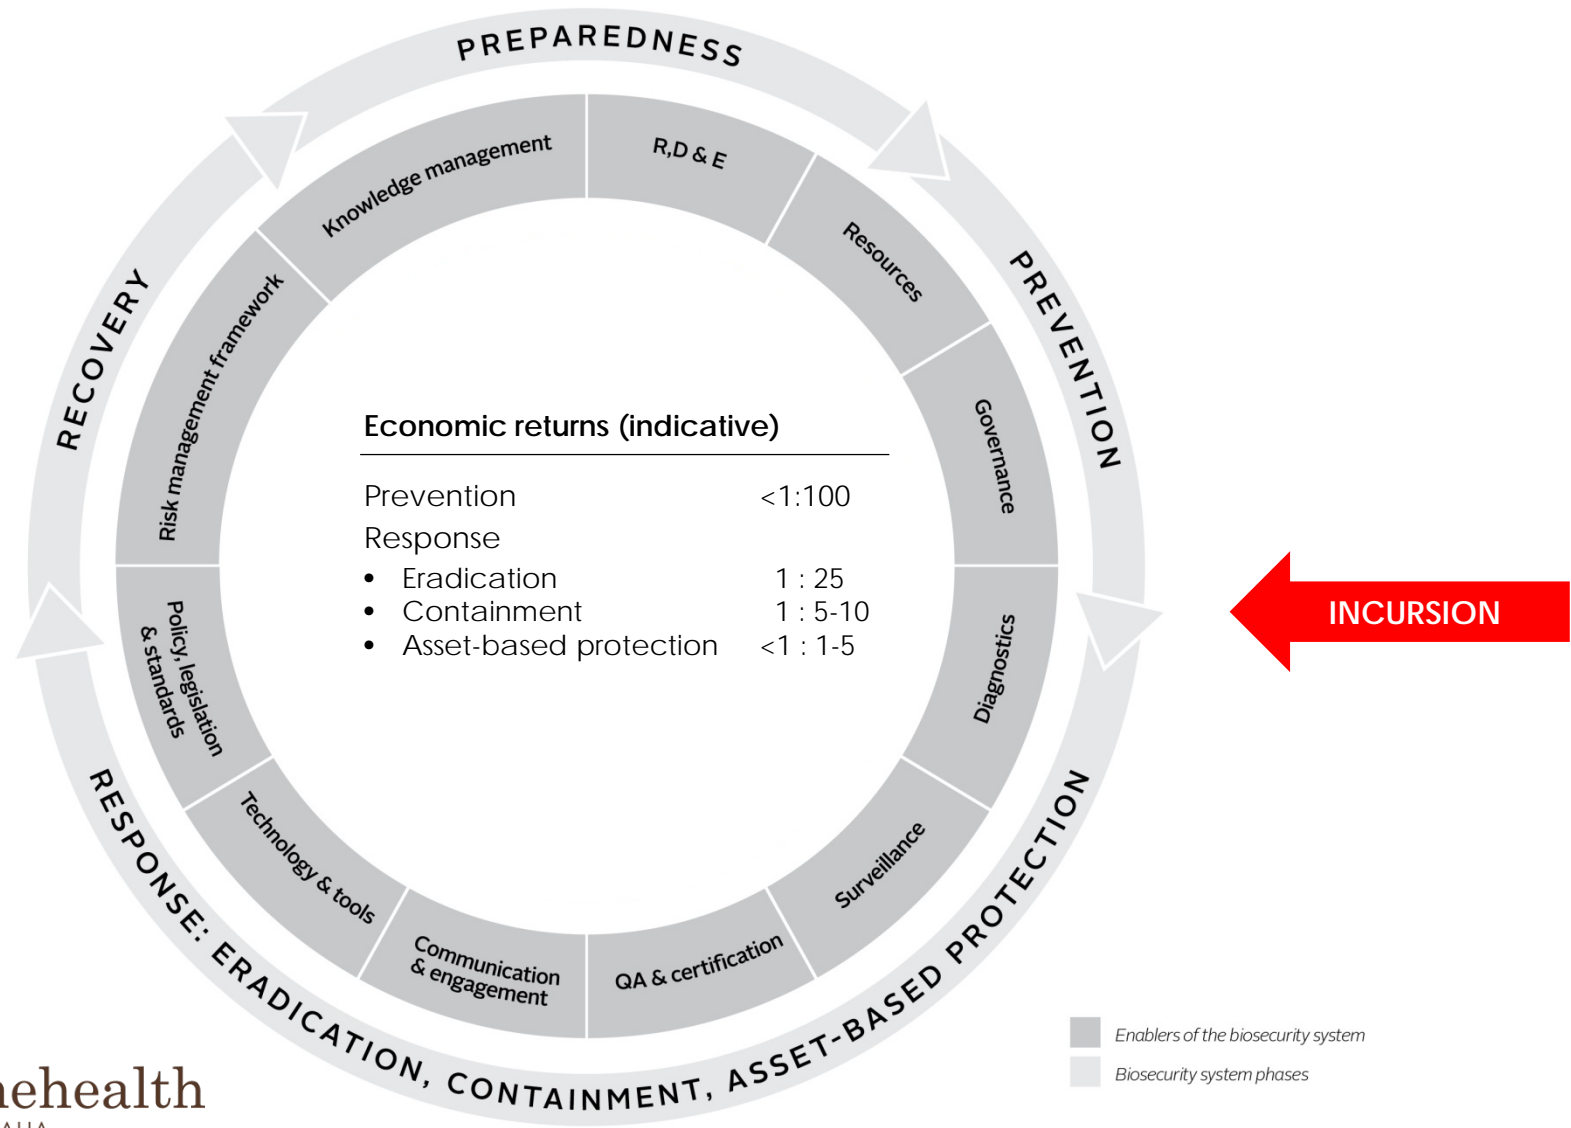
PREPAREDNESS

PREVENTION

RESPONSE: ERADICATION, CONTAINMENT, ASSET-BASED PROTECTION

RECOVERY

Knowledge management

R,D & E

Resources

Governance

Diagnostics

Surveillance

QA & certification

Communication & engagement

Technology & tools

Policy, legislation & standards

Risk management framework

Economic returns (indicative)

| | |
|---|---|
| Prevention | <1:100 |
| Response | |
| • Eradication | 1 : 25 |
| • Containment | 1 : 5-10 |
| • Asset-based protection | <1 : 1-5 |

INCURSION

Enablers of the biosecurity system

Biosecurity system phases

nehealth

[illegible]